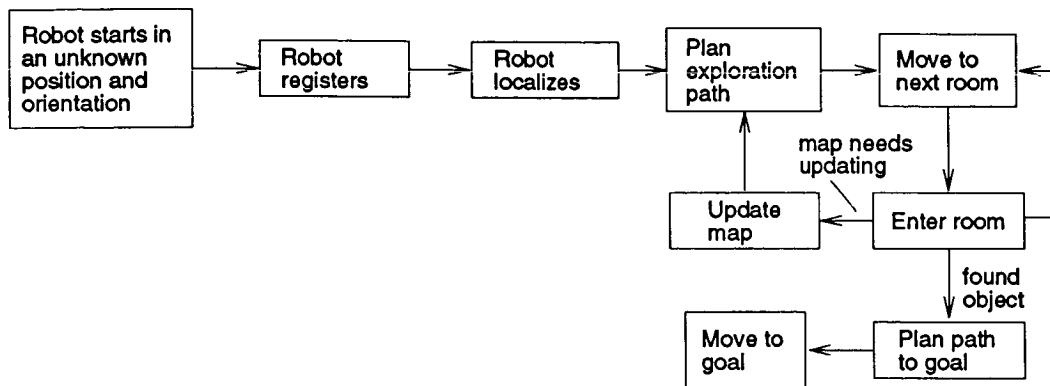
Robot starts in an unknown position and orientation

Robot registers

Robot localizes

Plan exploration path

Move to next room

map needs updating

Update map

Enter room

found object

Move to goal

Plan path to goal